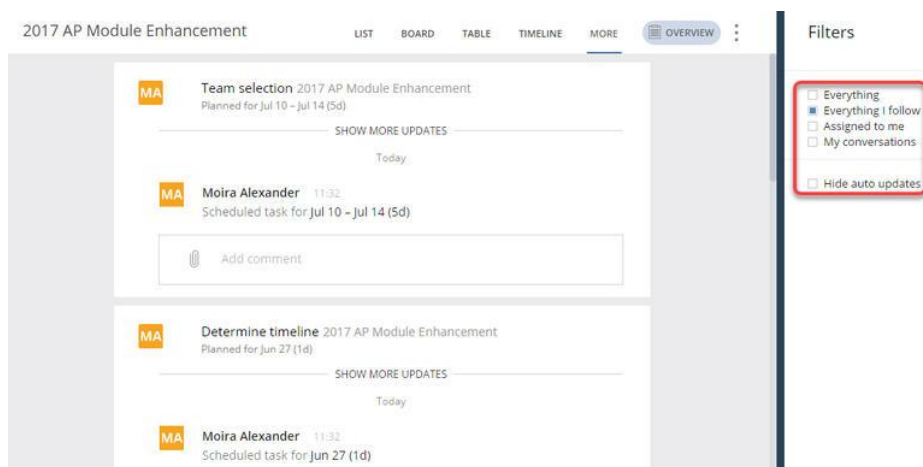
2017 AP Module Enhancement

LIST BOARD TABLE TIMELINE MORE OVERVIEW

MA Team selection 2017 AP Module Enhancement
Planned for Jul 10 - Jul 14 (5d)

SHOW MORE UPDATES

Today

MA Moira Alexander 11:32
Scheduled task for Jul 10 - Jul 14 (5d)

Add comment

MA Determine timeline 2017 AP Module Enhancement
Planned for Jun 27 (1d)

SHOW MORE UPDATES

Today

MA Moira Alexander 11:32
Scheduled task for Jun 27 (1d)

Filters

Everything
Everything I follow
Assigned to me
My conversations

Hide auto updates